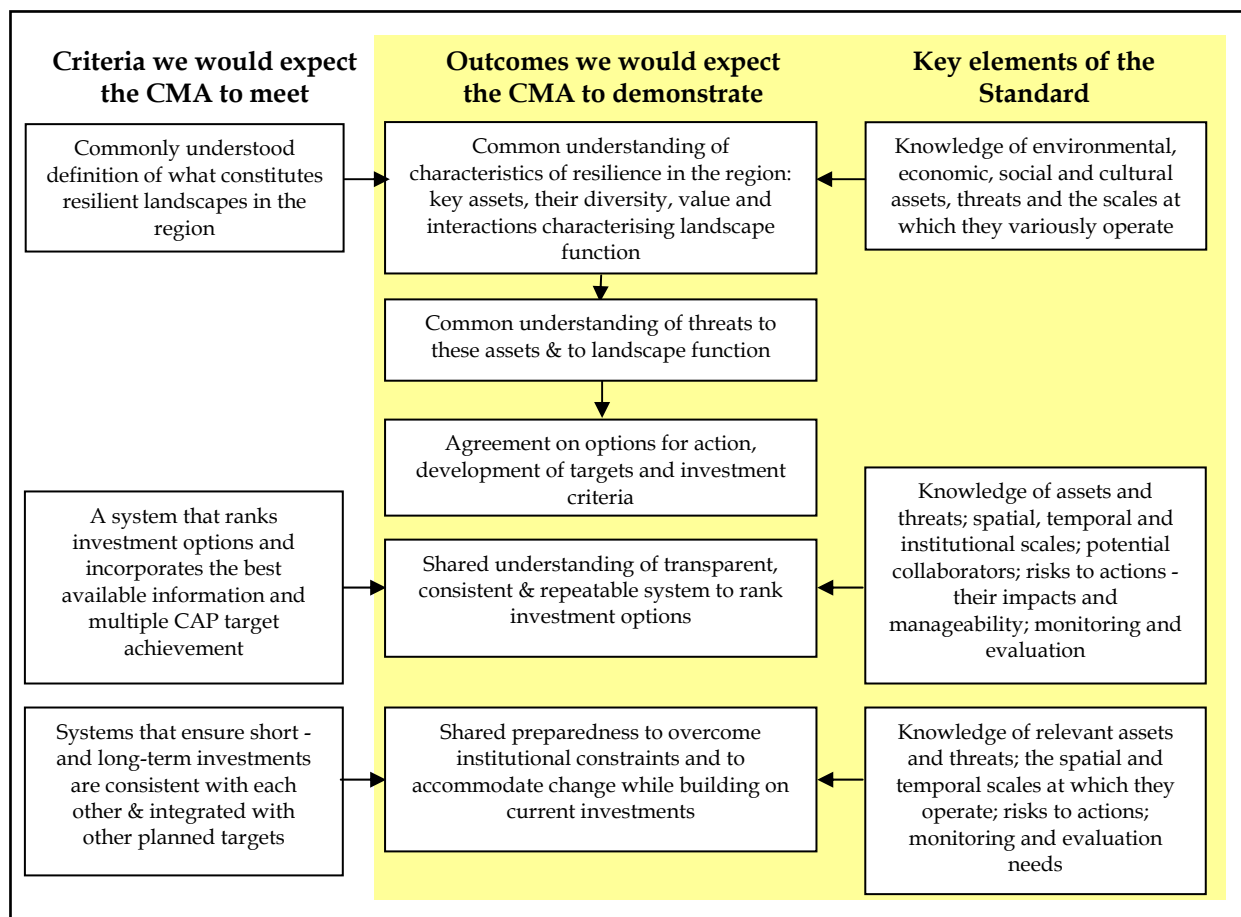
Criteria we would expect the CMA to meet

Outcomes we would expect the CMA to demonstrate

Key elements of the Standard

Commonly understood definition of what constitutes resilient landscapes in the region

Common understanding of characteristics of resilience in the region: key assets, their diversity, value and interactions characterising landscape function

Knowledge of environmental, economic, social and cultural assets, threats and the scales at which they variously operate

Common understanding of threats to these assets & to landscape function

Agreement on options for action, development of targets and investment criteria

A system that ranks investment options and incorporates the best available information and multiple CAP target achievement

Shared understanding of transparent, consistent & repeatable system to rank investment options

Knowledge of assets and threats; spatial, temporal and institutional scales; potential collaborators; risks to actions - their impacts and manageability; monitoring and evaluation

Systems that ensure short - and long-term investments are consistent with each other & integrated with other planned targets

Shared preparedness to overcome institutional constraints and to accommodate change while building on current investments

Knowledge of relevant assets and threats; the spatial and temporal scales at which they operate; risks to actions; monitoring and evaluation needs